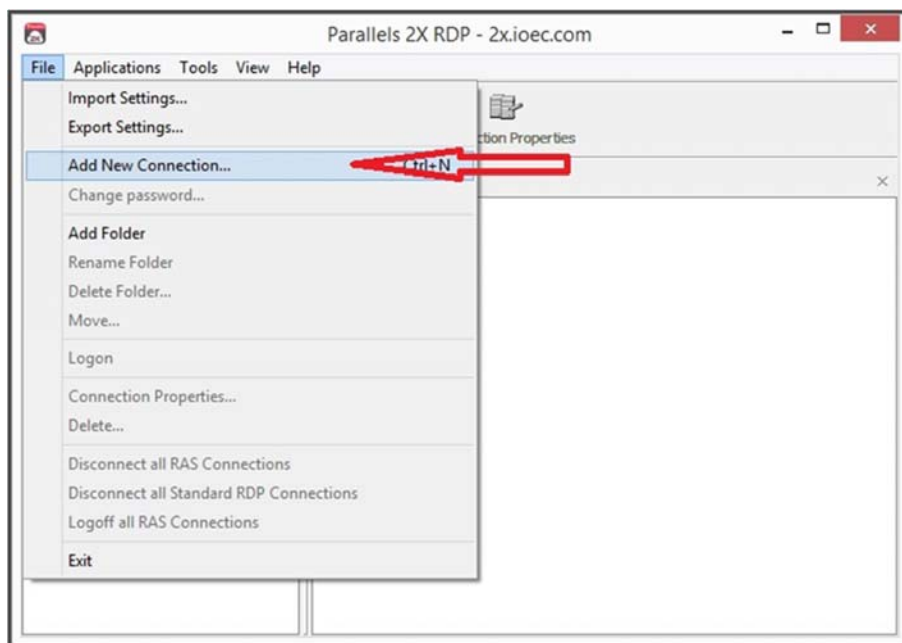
Parallels 2X RDP - 2x.ioec.com

File Applications Tools View Help

Import Settings...
Export Settings...
Add New Connection... Ctrl+N
Change password...
Add Folder
Rename Folder
Delete Folder...
Move...
Logon
Connection Properties...
Delete...
Disconnect all RAS Connections
Disconnect all Standard RDP Connections
Logoff all RAS Connections
Exit

ction Properties